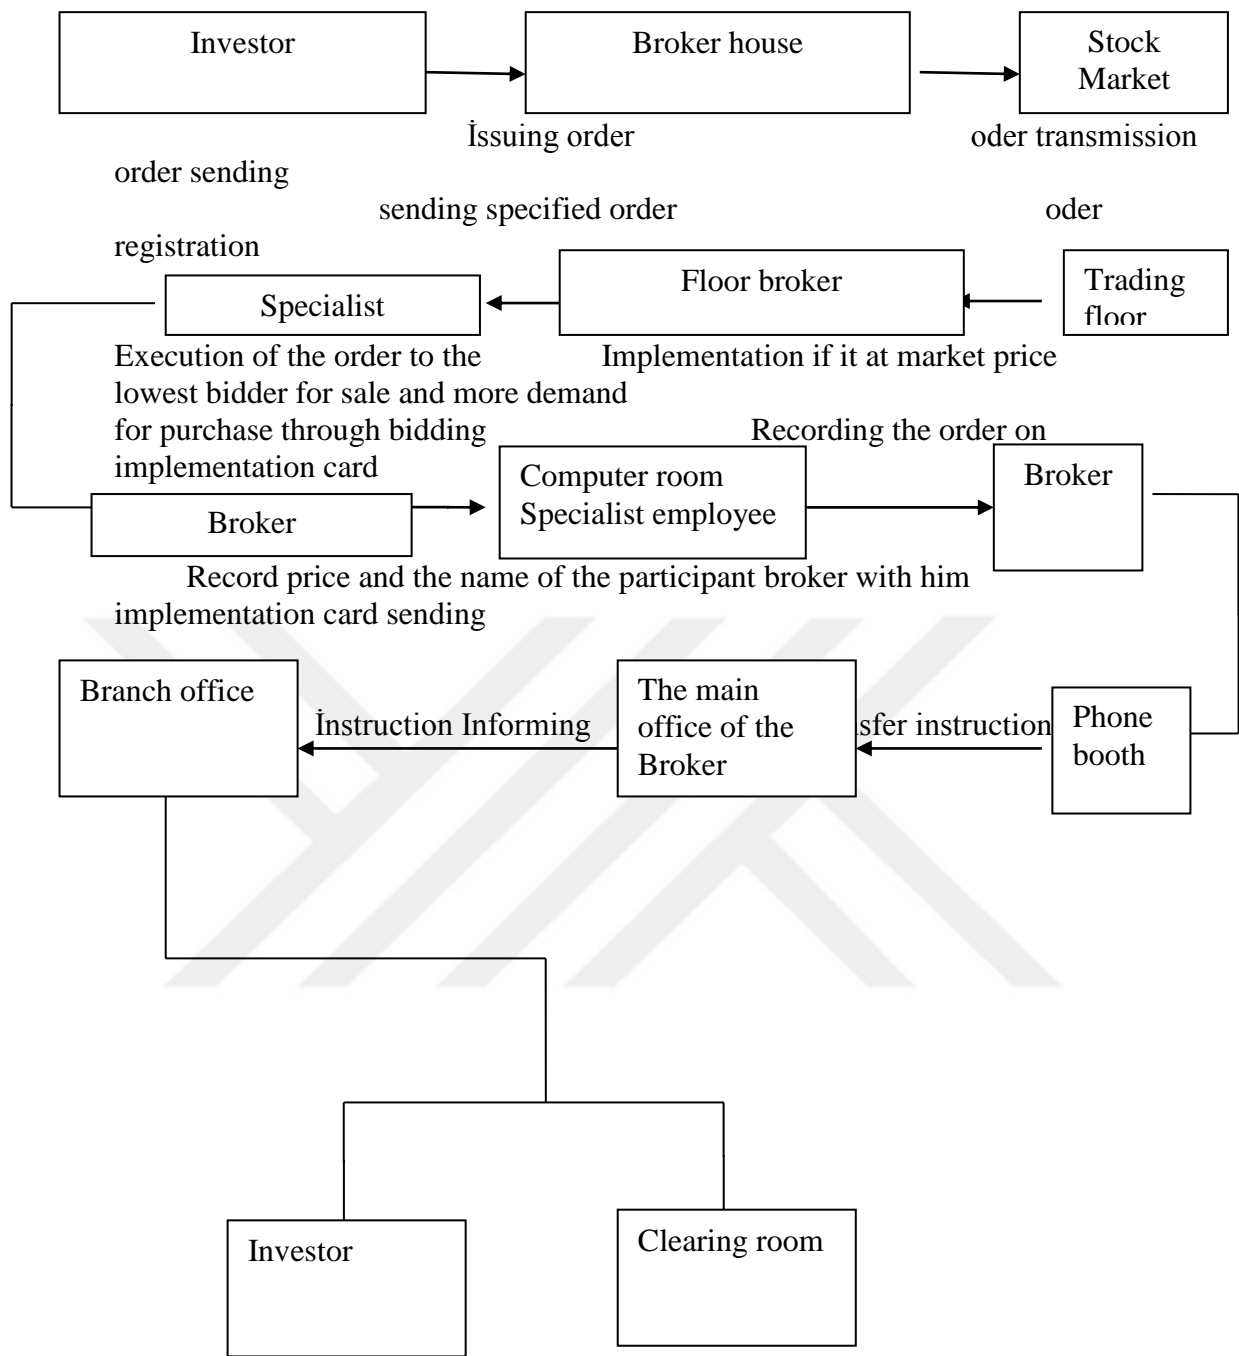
Investor

Broker house

Stock Market

İssuing order

oder transmission

order sending

sending specified order

oder

registration

Floor broker

Trading floor

Specialist

Execution of the order to the lowest bidder for sale and more demand for purchase through bidding

Implementation if it at market price

Recording the order on

implementation card

Computer room Specialist employee

Broker

Broker

Record price and the name of the participant broker with him

implementation card sending

Branch office

The main office of the Broker

İnstruction Informing

sfer instruction

Phone booth

Investor

Clearing room